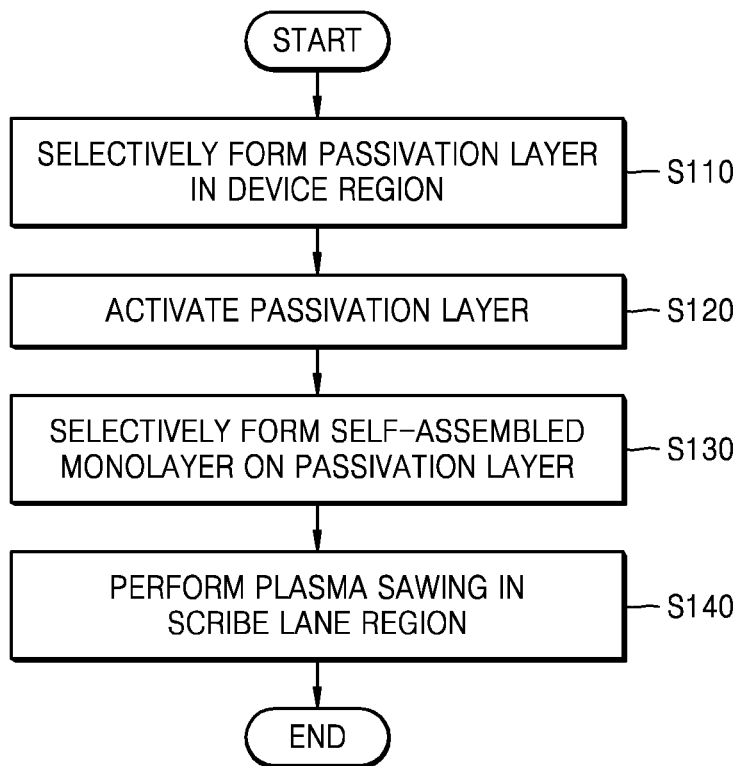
START

SELECTIVELY FORM PASSIVATION LAYER IN DEVICE REGION

S110

ACTIVATE PASSIVATION LAYER

S120

SELECTIVELY FORM SELF-ASSEMBLED MONOLAYER ON PASSIVATION LAYER

S130

PERFORM PLASMA SAWING IN SCRIBE LANE REGION

S140

END